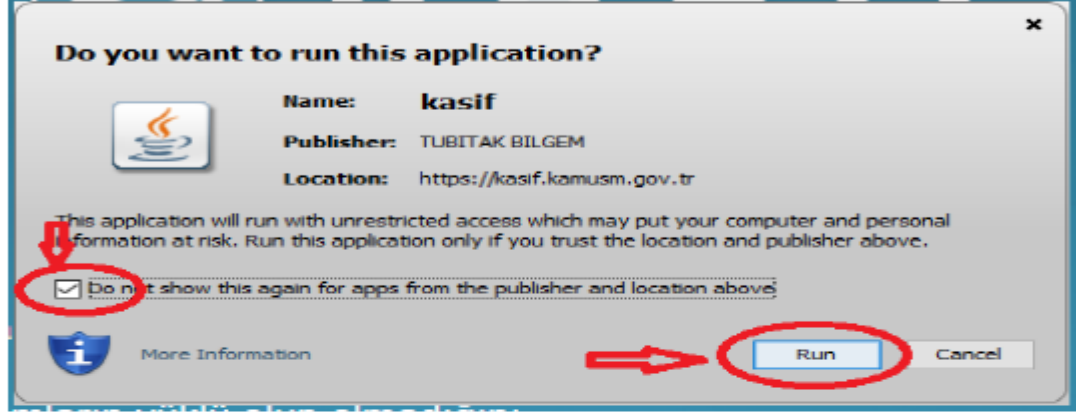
Do you want to run this application?

Name: kasif

Publisher: TUBITAK BILGEM

Location: https://kasif.kamusm.gov.tr

This application will run with unrestricted access which may put your computer and personal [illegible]formation at risk. Run this application only if you trust the location and publisher above.

Do n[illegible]t show this again for apps from the publisher and location above

More Information

Run

Cancel

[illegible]